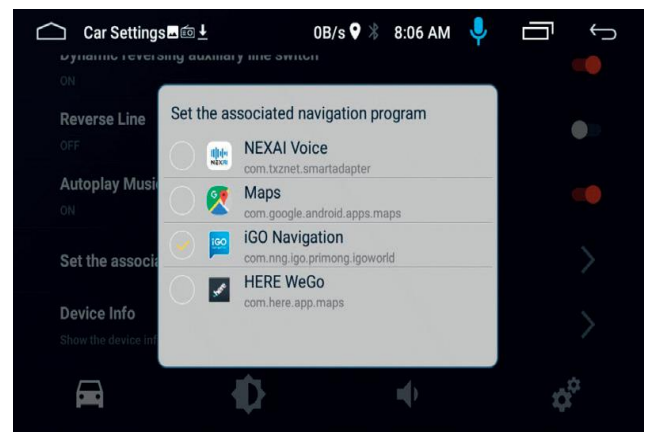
Car Settings

0B/s 8:06 AM

Dynamic reversing auxiliary line switch
ON

Reverse Line
OFF

Autoplay Musi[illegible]
ON

Set the associa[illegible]

Device Info
Show the device inf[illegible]

Set the associated navigation program

NEXAI Voice
com.txznet.smartadapter

Maps
com.google.android.apps.maps

iGO Navigation
com.nng.igo.primong.igoworld

HERE WeGo
com.here.app.maps